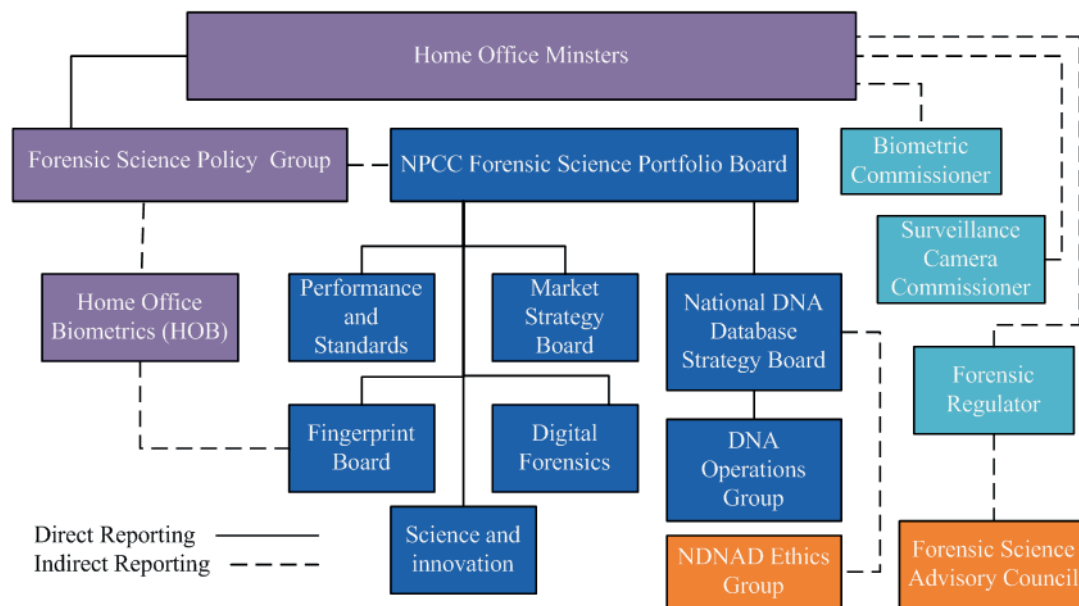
Home Office Minsters

Forensic Science Policy Group

NPCC Forensic Science Portfolio Board

Biometric Commissioner

Surveillance Camera Commissioner

Home Office Biometrics (HOB)

Performance and Standards

Market Strategy Board

National DNA Database Strategy Board

Forensic Regulator

Fingerprint Board

Digital Forensics

DNA Operations Group

Science and innovation

NDNAD Ethics Group

Forensic Science Advisory Council

Direct Reporting

Indirect Reporting